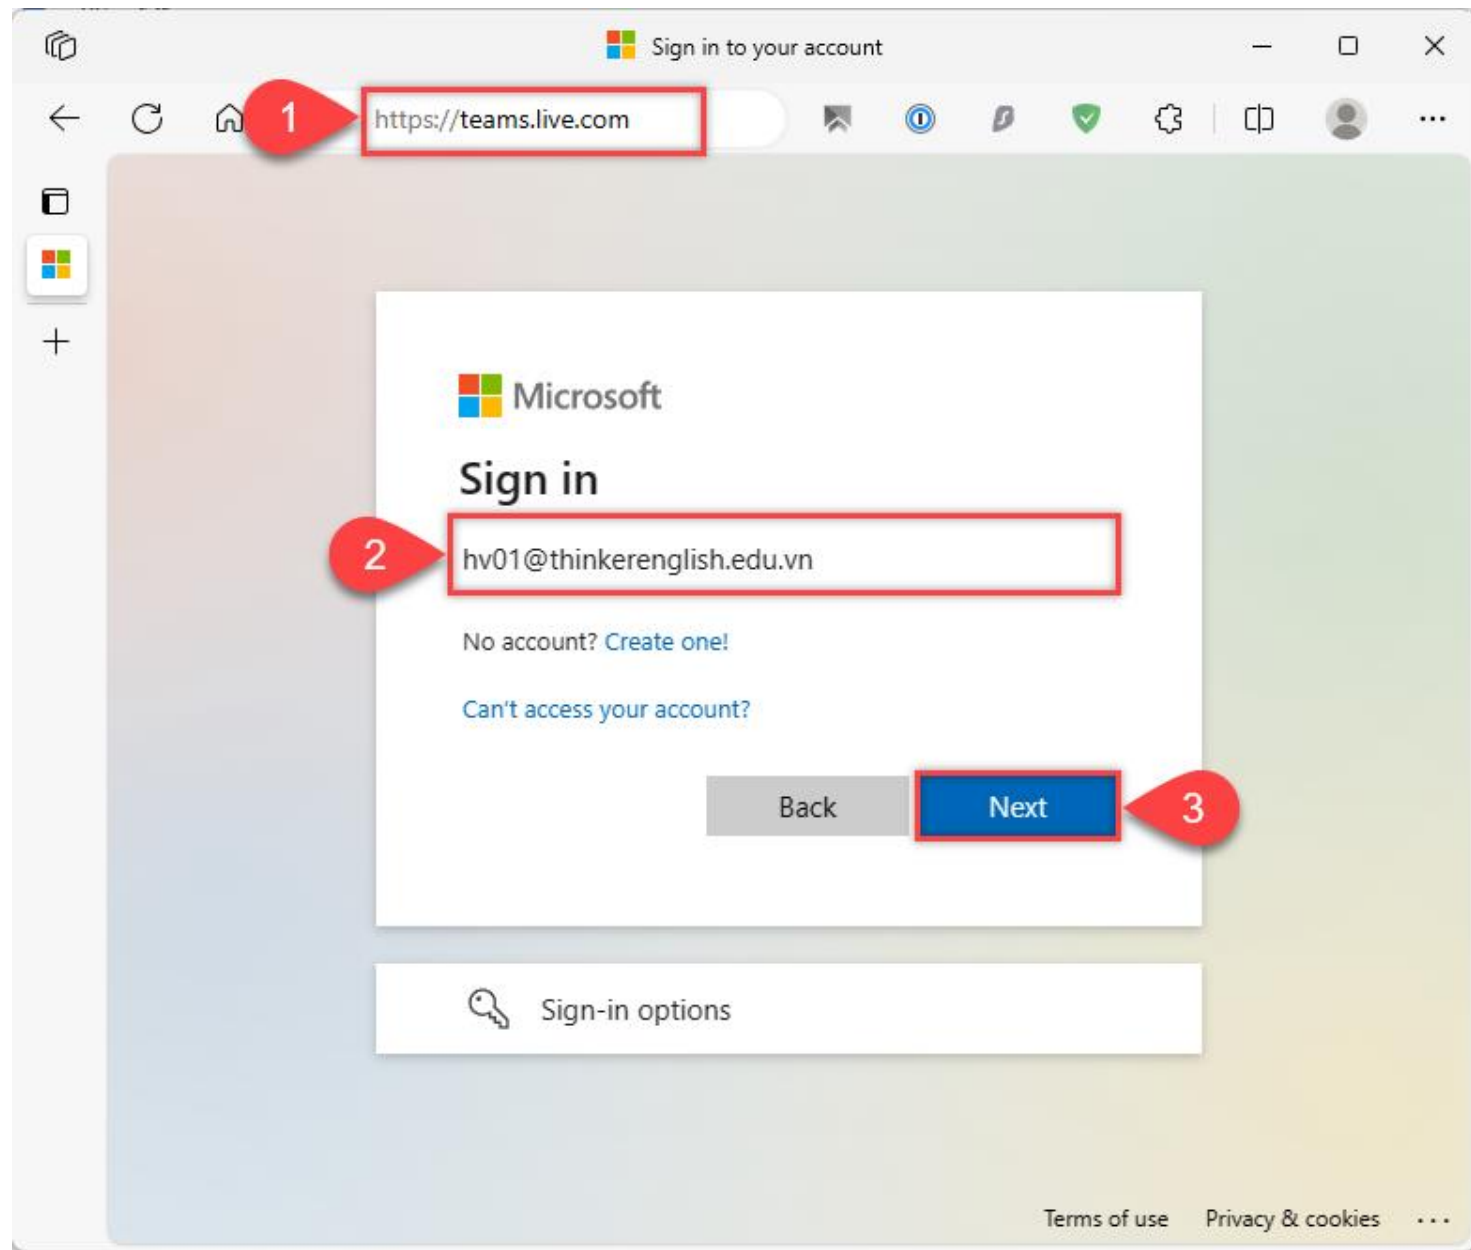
Sign in to your account

1

https://teams.live.com

Microsoft

Sign in

2

hv01@thinkerenglish.edu.vn

No account? Create one!

Can't access your account?

Back

Next

3

Sign-in options

Terms of use

Privacy & cookies

...